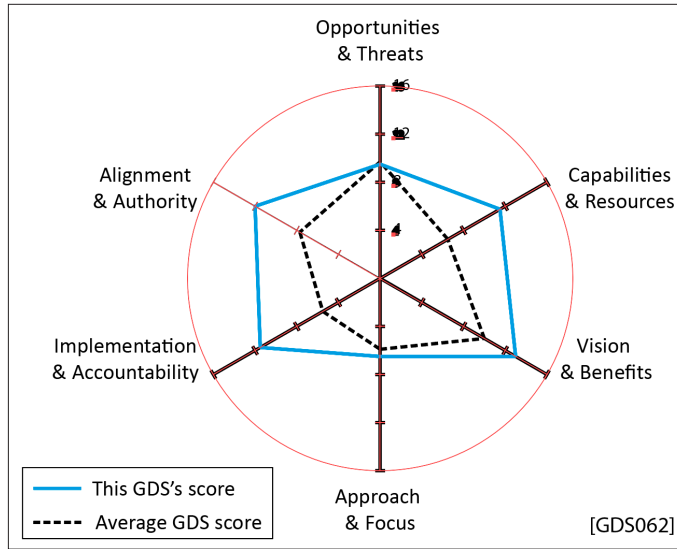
Opportunities & Threats

16

12

8

4

Capabilities & Resources

Vision & Benefits

Approach & Focus

Implementation & Accountability

Alignment & Authority

This GDS's score

Average GDS score

[GDS062]